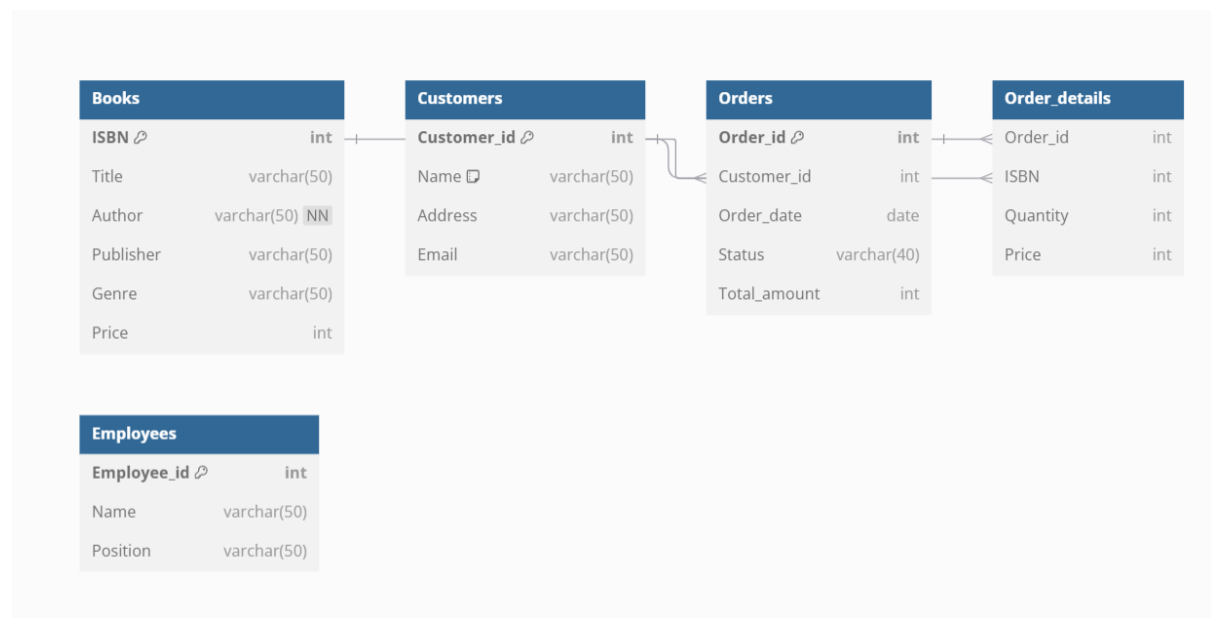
| Books | |
|---|---|
| ISBN | int |
| Title | varchar(50) |
| Author | varchar(50) NN |
| Publisher | varchar(50) |
| Genre | varchar(50) |
| Price | int |

| Customers | |
|---|---|
| Customer_id | int |
| Name | varchar(50) |
| Address | varchar(50) |
| Email | varchar(50) |

| Orders | |
|---|---|
| Order_id | int |
| Customer_id | int |
| Order_date | date |
| Status | varchar(40) |
| Total_amount | int |

| Order_details | |
|---|---|
| Order_id | int |
| ISBN | int |
| Quantity | int |
| Price | int |

| Employees | |
|---|---|
| Employee_id | int |
| Name | varchar(50) |
| Position | varchar(50) |